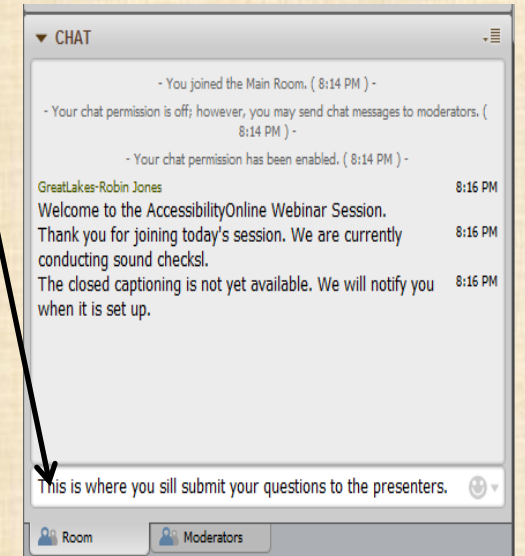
CHAT

- You joined the Main Room. ( 8:14 PM ) -

- Your chat permission is off; however, you may send chat messages to moderators. ( 8:14 PM ) -

- Your chat permission has been enabled. ( 8:14 PM ) -

GreatLakes-Robin Jones 8:16 PM

Welcome to the AccessibilityOnline Webinar Session.

Thank you for joining today's session. We are currently conducting sound checksl. 8:16 PM

The closed captioning is not yet available. We will notify you when it is set up. 8:16 PM

This is where you sill submit your questions to the presenters.

Room

Moderators